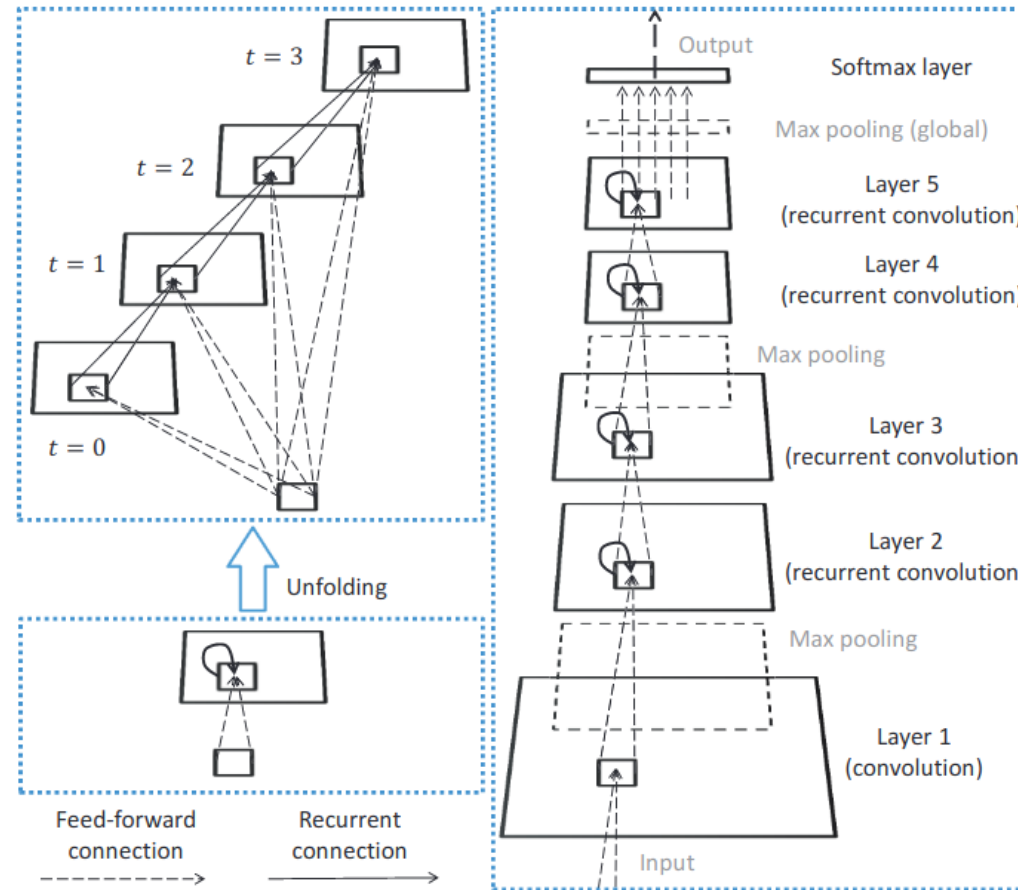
$t = 3$

$t = 2$

$t = 1$

$t = 0$

Unfolding

Feed-forward connection

Recurrent connection

Output

Softmax layer

Max pooling (global)

Layer 5 (recurrent convolution)

Layer 4 (recurrent convolution)

Max pooling

Layer 3 (recurrent convolution

Layer 2 (recurrent convolution

Max pooling

Layer 1 (convolution)

Input